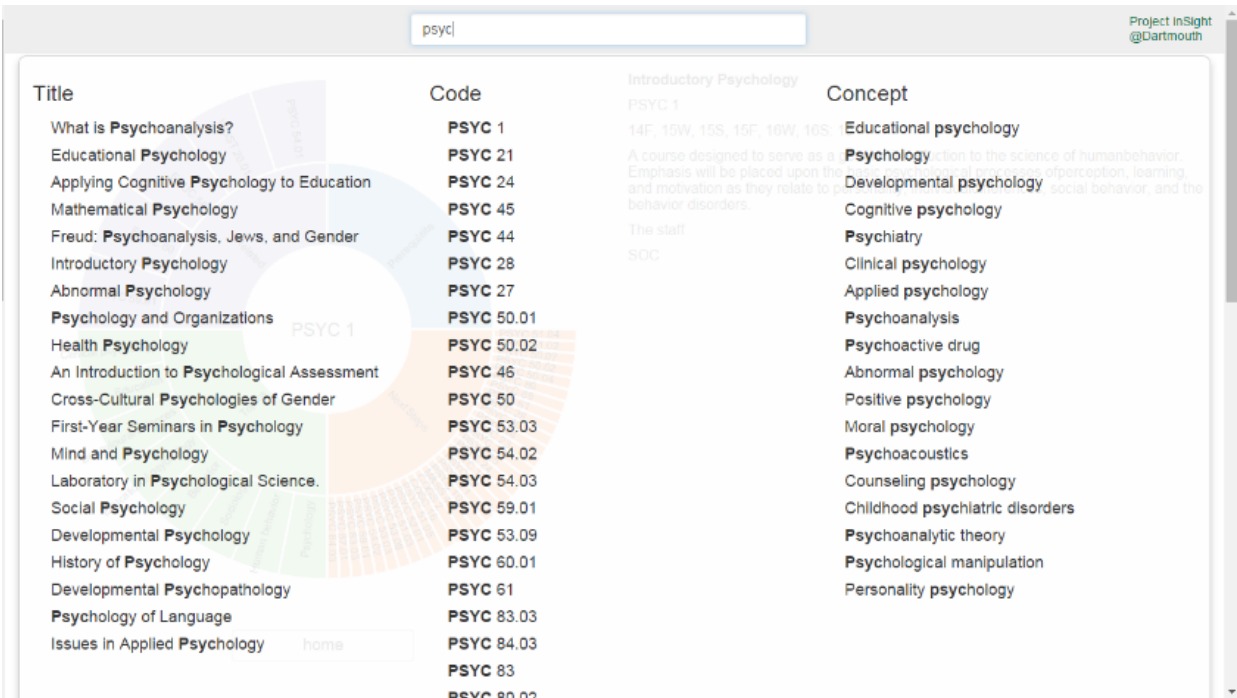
psyc

Project InSight
@Dartmouth

Title

What is Psychoanalysis?
Educational Psychology
Applying Cognitive Psychology to Education
Mathematical Psychology
Freud: Psychoanalysis, Jews, and Gender
Introductory Psychology
Abnormal Psychology
Psychology and Organizations
Health Psychology
An Introduction to Psychological Assessment
Cross-Cultural Psychologies of Gender
First-Year Seminars in Psychology
Mind and Psychology
Laboratory in Psychological Science.
Social Psychology
Developmental Psychology
History of Psychology
Developmental Psychopathology
Psychology of Language
Issues in Applied Psychology

Code

PSYC 1
PSYC 21
PSYC 24
PSYC 45
PSYC 44
PSYC 28
PSYC 27
PSYC 50.01
PSYC 50.02
PSYC 46
PSYC 50
PSYC 53.03
PSYC 54.02
PSYC 54.03
PSYC 59.01
PSYC 53.09
PSYC 60.01
PSYC 61
PSYC 83.03
PSYC 84.03
PSYC 83
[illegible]

Concept

Educational psychology
Psychology
Developmental psychology
Cognitive psychology
Psychiatry
Clinical psychology
Applied psychology
Psychoanalysis
Psychoactive drug
Abnormal psychology
Positive psychology
Moral psychology
Psychoacoustics
Counseling psychology
Childhood psychiatric disorders
Psychoanalytic theory
Psychological manipulation
Personality psychology